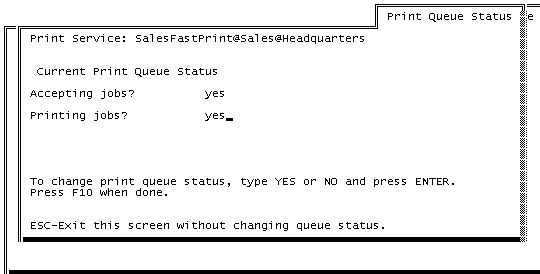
Print Queue Status

Print Service: SalesFastPrint@Sales@Headquarters

Current Print Queue Status

Accepting jobs? yes

Printing jobs? yes

To change print queue status, type YES or NO and press ENTER. Press F10 when done.

ESC-Exit this screen without changing queue status.